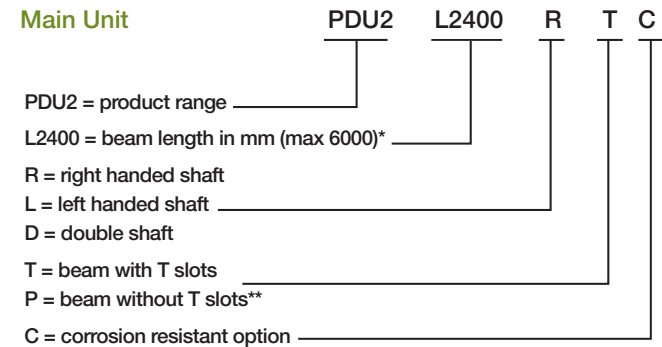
Main Unit PDU2 L2400 R T C

PDU2 = product range

L2400 = beam length in mm (max 6000)*

R = right handed shaft
L = left handed shaft
D = double shaft

T = beam with T slots
P = beam without T slots**

C = corrosion resistant option